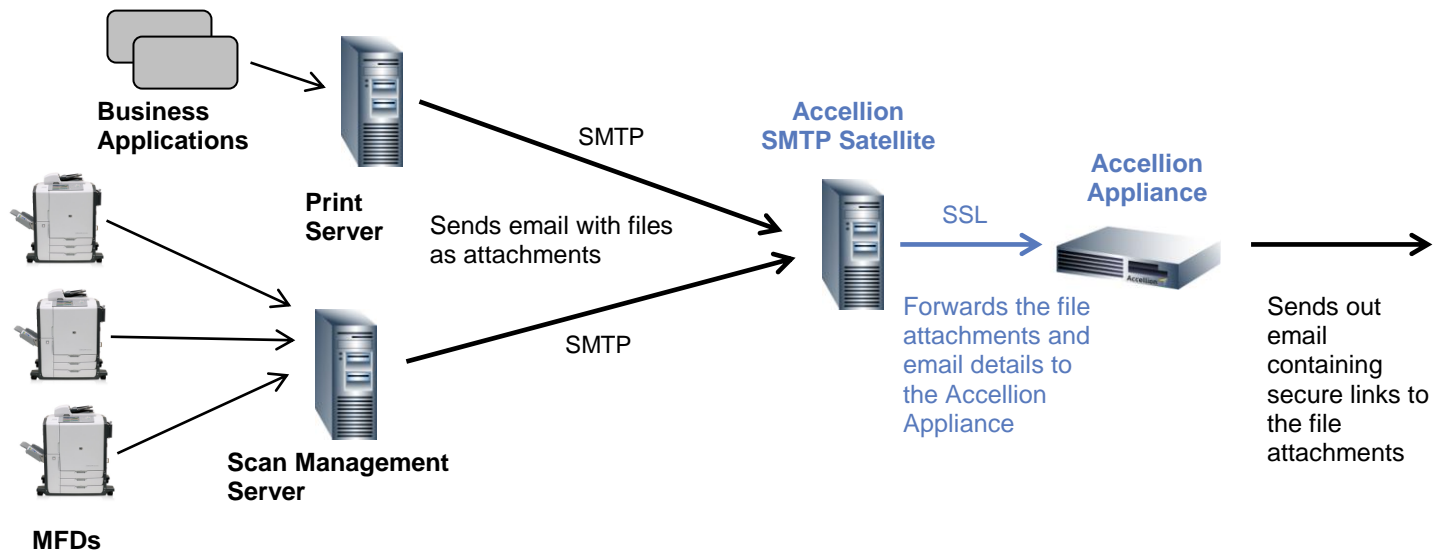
Business Applications

Print Server

SMTP

Accellion SMTP Satellite

Accellion Appliance

Sends email with files as attachments

SSL

Forwards the file attachments and email details to the Accellion Appliance

Accellion

Sends out email containing secure links to the file attachments

SMTP

Scan Management Server

MFDs